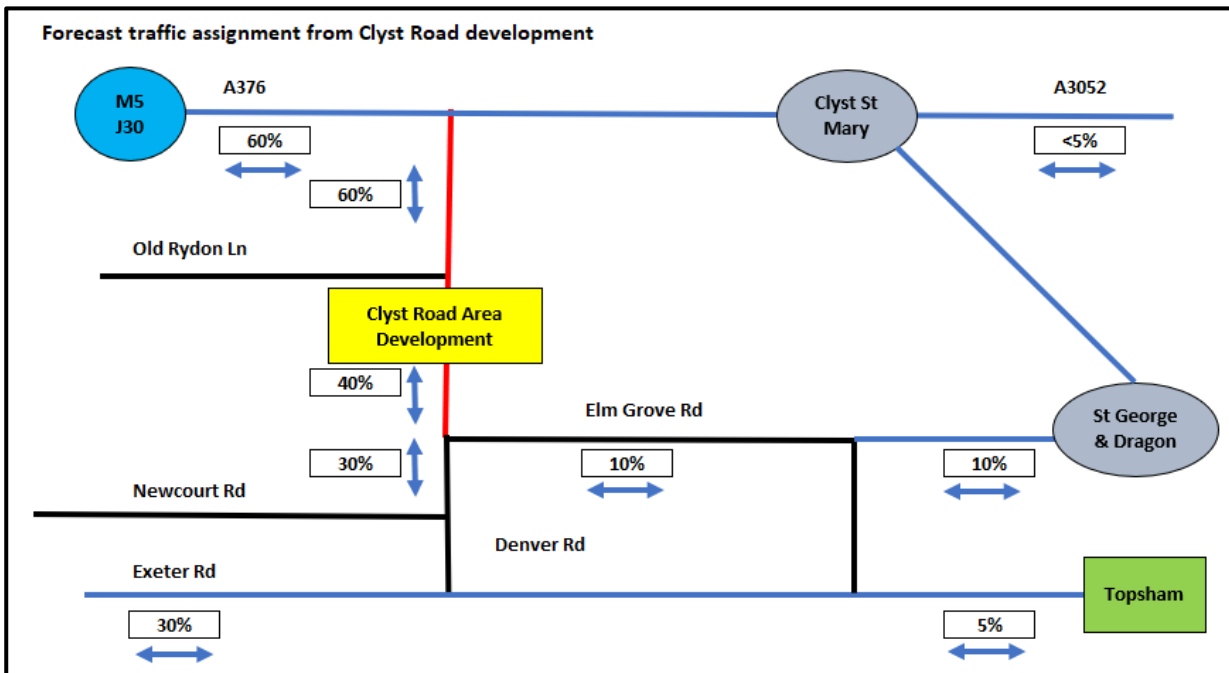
Forecast traffic assignment from Clyst Road development

M5 J30

A376

Clyst St Mary

A3052

60%

60%

<5%

Old Rydon Ln

Clyst Road Area Development

40%

Elm Grove Rd

St George & Dragon

30%

10%

10%

Newcourt Rd

Denver Rd

Exeter Rd

Topsham

30%

5%